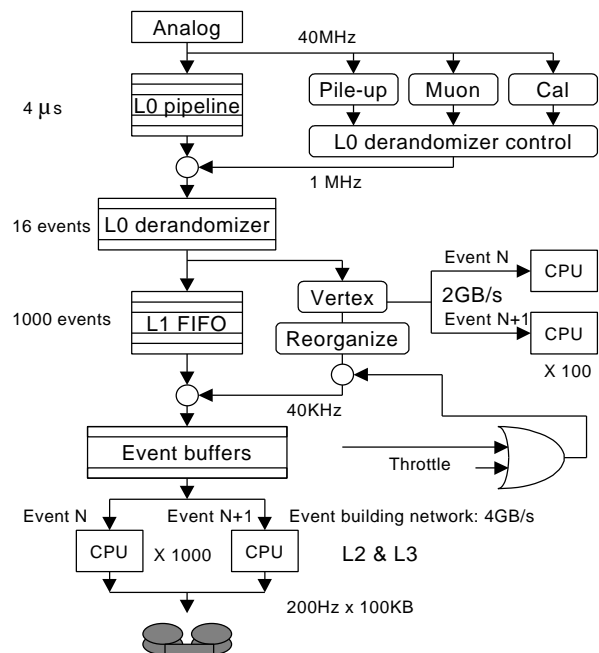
Analog

40MHz

4 $\mu$s

L0 pipeline

Pile-up

Muon

Cal

L0 derandomizer control

1 MHz

16 events

L0 derandomizer

Event N

CPU

2GB/s

Vertex

1000 events

L1 FIFO

Event N+1

CPU

Reorganize

X 100

40KHz

Event buffers

Throttle

Event N

Event N+1

Event building network: 4GB/s

CPU

X 1000

CPU

L2 & L3

200Hz x 100KB